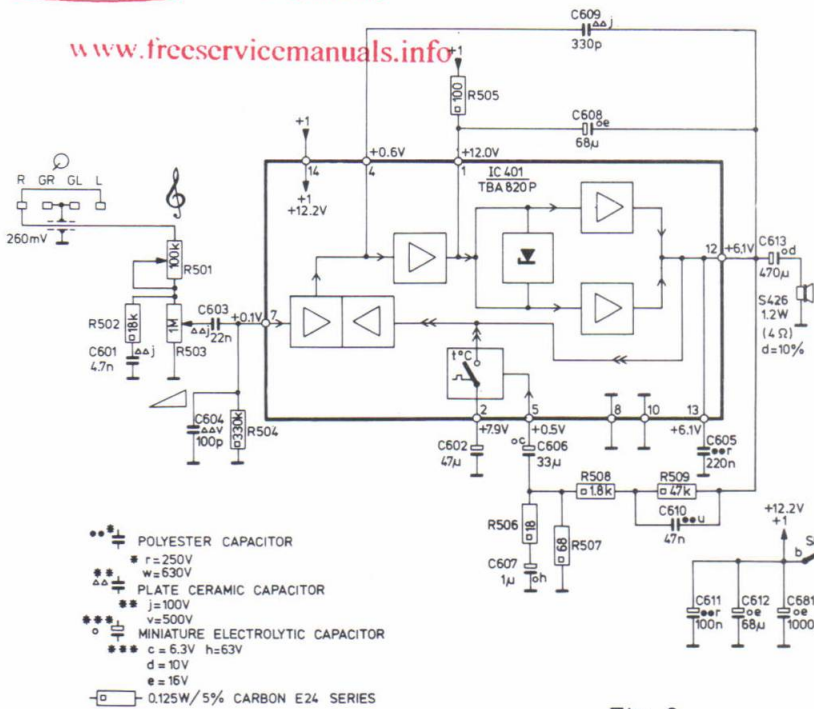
www.freeservicemanuals.info

C609
330p

+1
R505
100

C608
68μ

+1
14
+1
+12.2V

+0.6V
4

+12.0V
1

IC 401
TBA 820 P

R GR GL L

260mV

R501
100k

R502
18k

C601
4.7n

R503
1M

C603
22n

+0.1V
7

C604
100p

R504
330k

t°C

2
+7.9V

C602
47μ

5
+0.5V

C606
33μ

8

10

13
+6.1V

C605
220n

12
+6.1V

C613
470μ

S426
1.2W
(4 Ω)
d=10%

R508
1.8k

R509
47k

C610
47n

R506
18

R507
68

C607
1μ

+12.2V
+1

b

C611
100n

C612
68μ

C681
1000

POLYESTER CAPACITOR
r=250V
w=630V

PLATE CERAMIC CAPACITOR
j=100V
v=500V

MINIATURE ELECTROLYTIC CAPACITOR
c = 6.3V h=63V
d = 10V
e = 16V

0.125W/5% CARBON E24 SERIES